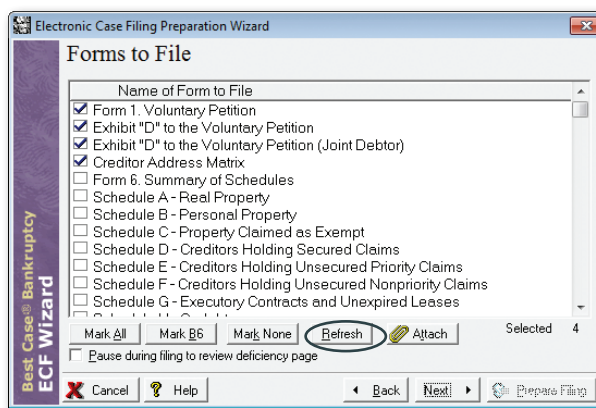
Electronic Case Filing Preparation Wizard

Forms to File

Name of Form to File

Form 1. Voluntary Petition
Exhibit "D" to the Voluntary Petition
Exhibit "D" to the Voluntary Petition (Joint Debtor)
Creditor Address Matrix
Form 6. Summary of Schedules
Schedule A - Real Property
Schedule B - Personal Property
Schedule C - Property Claimed as Exempt
Schedule D - Creditors Holding Secured Claims
Schedule E - Creditors Holding Unsecured Priority Claims
Schedule F - Creditors Holding Unsecured Nonpriority Claims
Schedule G - Executory Contracts and Unexpired Leases
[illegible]

Mark All | Mark B6 | Mark None | Refresh | Attach | Selected 4

Pause during filing to review deficiency page

Best Case® Bankruptcy
ECF Wizard

Cancel | Help | Back | Next | Prepare Filing